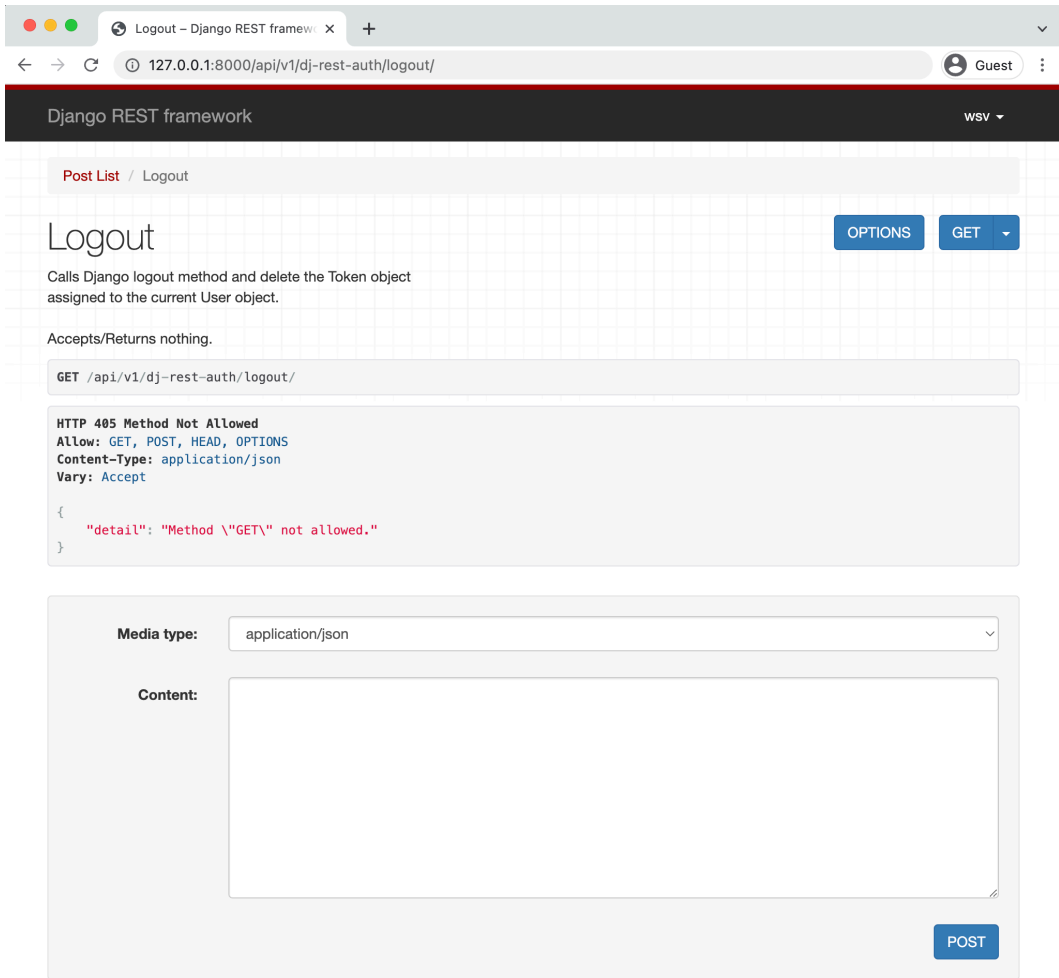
Logout – Django REST framew

127.0.0.1:8000/api/v1/dj-rest-auth/logout/

Guest

Django REST framework

wsv

Post List / Logout

Logout

OPTIONS GET

Calls Django logout method and delete the Token object assigned to the current User object.

Accepts/Returns nothing.

GET /api/v1/dj-rest-auth/logout/

HTTP 405 Method Not Allowed
Allow: GET, POST, HEAD, OPTIONS
Content-Type: application/json
Vary: Accept

{
    "detail": "Method \"GET\" not allowed."
}

Media type: application/json

Content:

POST